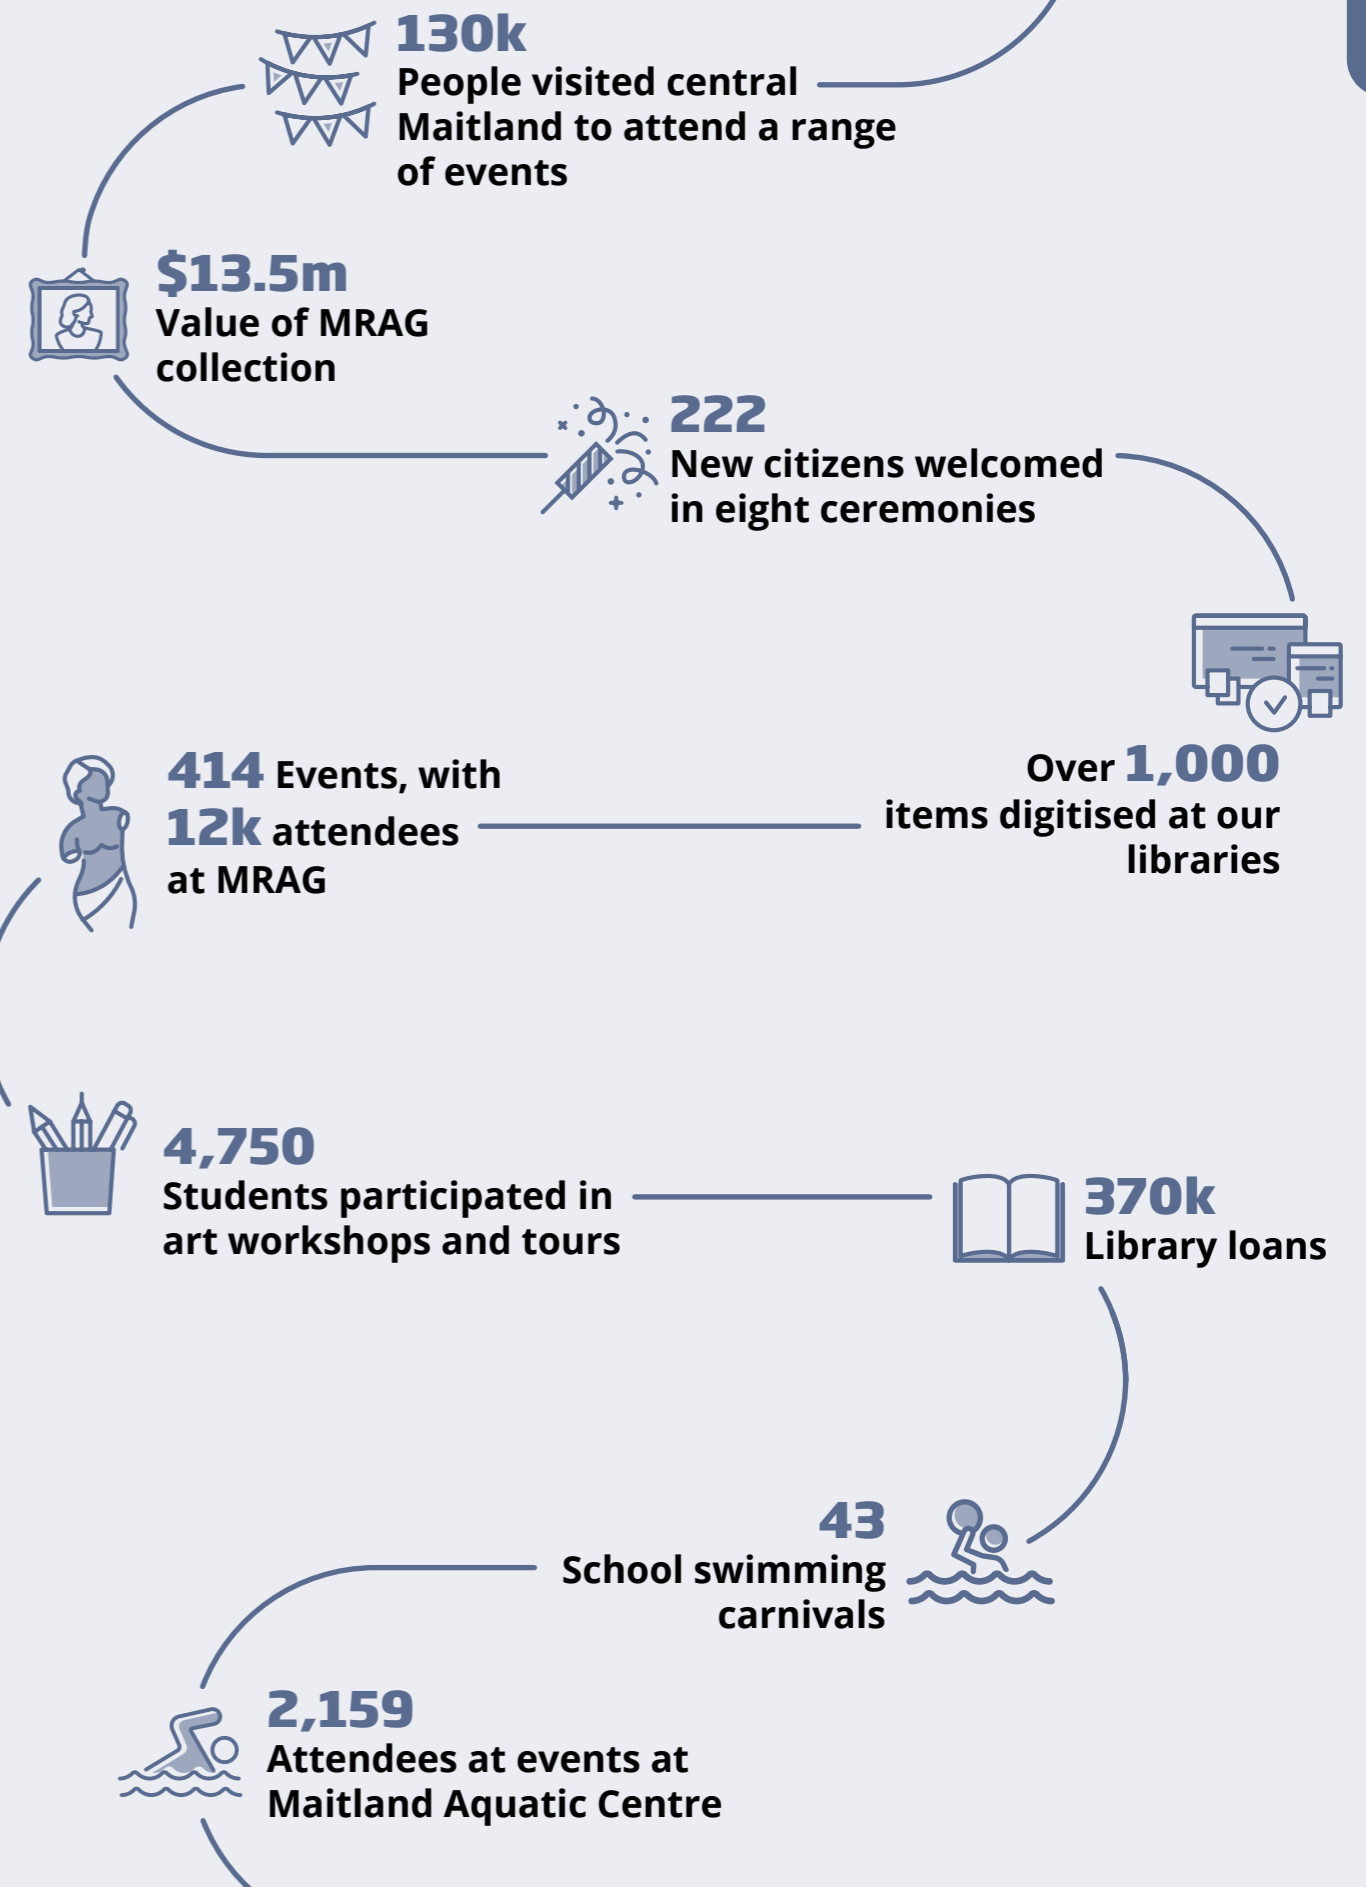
130k
People visited central Maitland to attend a range of events

$13.5m
Value of MRAG collection

222
New citizens welcomed in eight ceremonies

414 Events, with 12k attendees at MRAG

Over 1,000 items digitised at our libraries

4,750
Students participated in art workshops and tours

370k
Library loans

43
School swimming carnivals

2,159
Attendees at events at Maitland Aquatic Centre